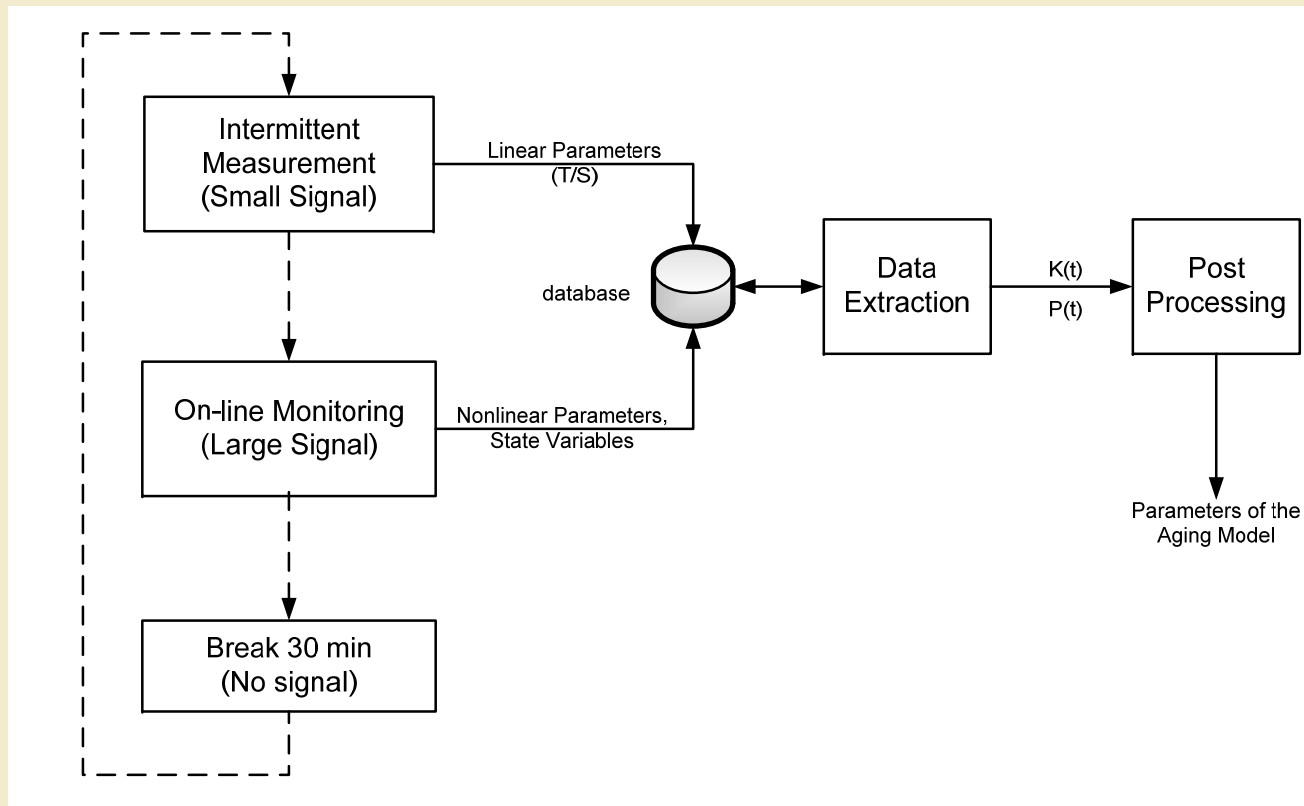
Intermittent Measurement (Small Signal)

Linear Parameters (T/S)

database

Data Extraction

K(t)

P(t)

Post Processing

On-line Monitoring (Large Signal)

Nonlinear Parameters, State Variables

Parameters of the Aging Model

Break 30 min (No signal)